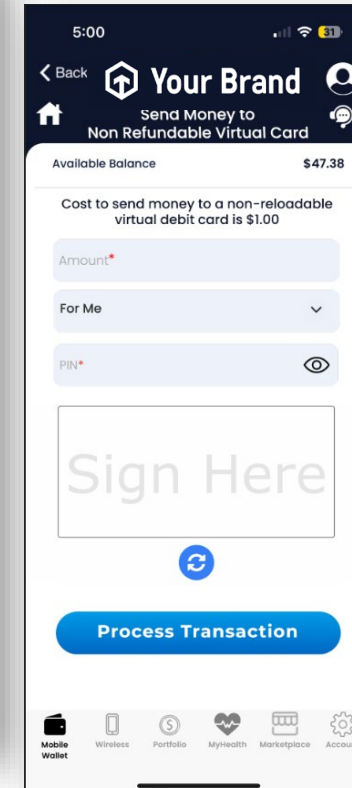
5:00

31

Back

Your Brand

Send Money to
Non Refundable Virtual Card

Available Balance

$47.38

Cost to send money to a non-reloadable virtual debit card is $1.00

Amount*

For Me

PIN*

Sign Here

Process Transaction

Mobile Wallet

Wireless

Portfolio

MyHealth

Marketplace

Accou